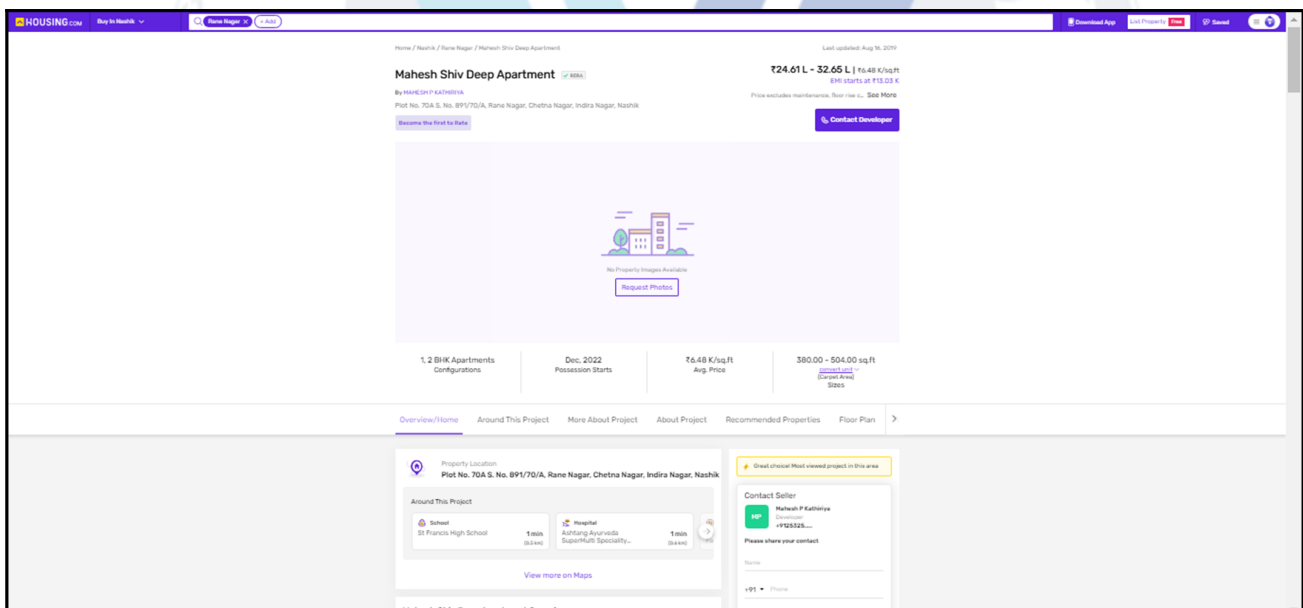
HOUSING.com Buy In Nashik Rane Nagar + Add Download App List Property Free Saved

Home / Nashik / Rane Nagar / Mahesh Shiv Deep Apartment Last updated: Aug 16, 2019

Mahesh Shiv Deep Apartment RERA

By MAHESH P KATHIRIYA

Plot No. 70A S. No. 891/70/A, Rane Nagar, Chetna Nagar, Indira Nagar, Nashik

Become the first to Rate

₹24.61 L - 32.65 L | ₹6.48 K/sq.ft

EMI starts at ₹13.03 K

Price excludes maintenance, floor rise c... See More

Contact Developer

No Property Images Available

Request Photos

| 1, 2 BHK Apartments | Dec, 2022 | ₹6.48 K/sq.ft | 380.00 - 504.00 sq.ft |
|---|---|---|---|
| Configurations | Possession Starts | Avg. Price | convert unit (Carpet Area) Sizes |

Overview/Home Around This Project More About Project About Project Recommended Properties Floor Plan

Property Location

Plot No. 70A S. No. 891/70/A, Rane Nagar, Chetna Nagar, Indira Nagar, Nashik

Around This Project

School
St Francis High School 1 min (0.3 km)

Hospital
Ashtang Ayurveda Super/Multi Speciality... 1 min (0.4 km)

View more on Maps

Great choice! Most viewed project in this area

Contact Seller

MP Mahesh P Kathiriya Developer +9125325......

Please share your contact

Name

+91 Phone